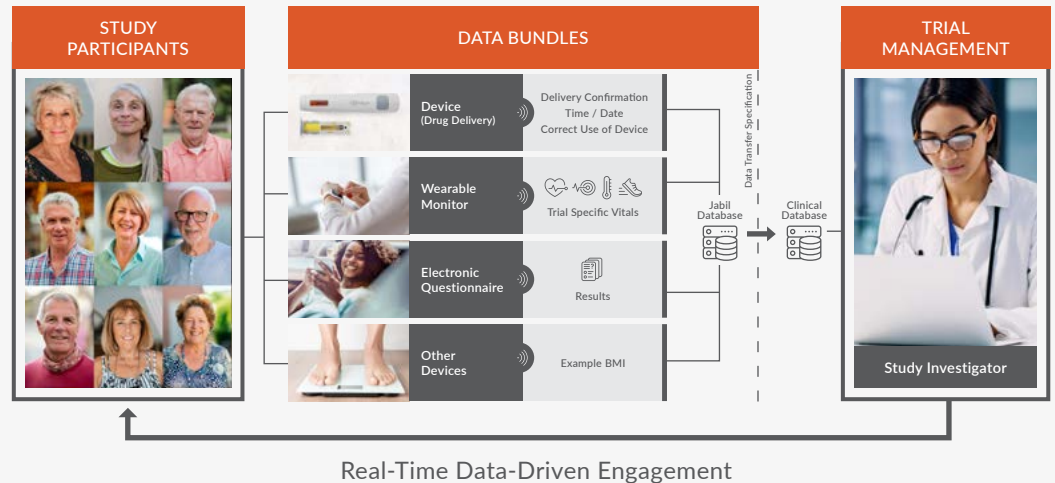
STUDY PARTICIPANTS

DATA BUNDLES

TRIAL MANAGEMENT

Device
(Drug Delivery)

Delivery Confirmation
Time / Date
Correct Use of Device

Wearable Monitor

Trial Specific Vitals

Electronic Questionnaire

Results

Other Devices

Example BMI

Data Transfer Specification

Jabil Database

Clinical Database

Study Investigator

Real-Time Data-Driven Engagement